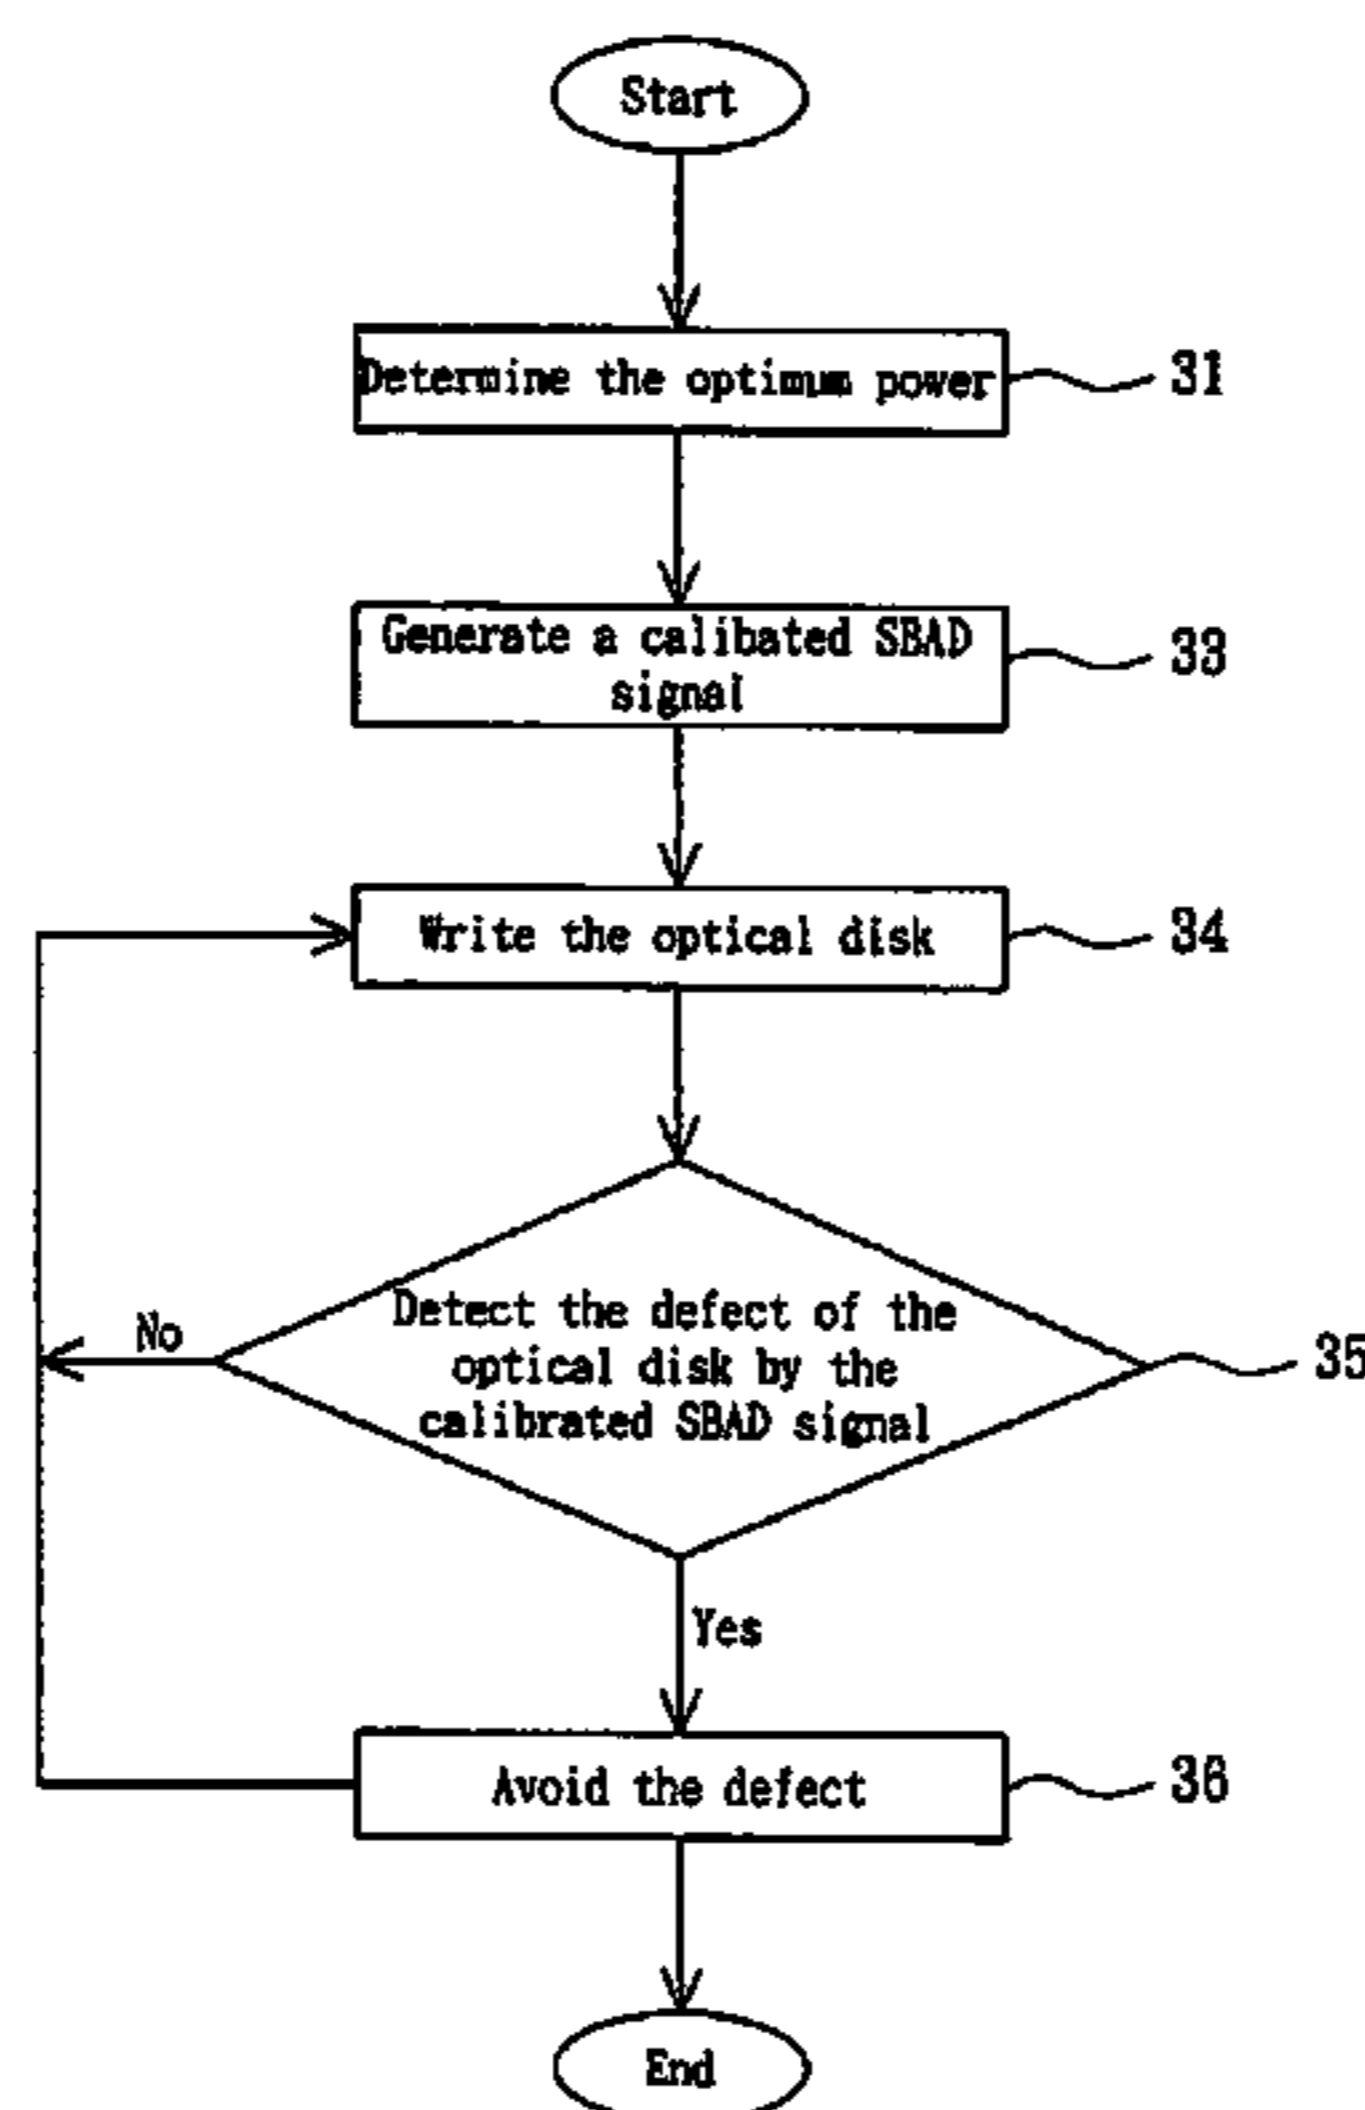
Start

Determine the optimum power

31

Generate a calibated SBAD signal

33

Write the optical disk

34

Detect the defect of the optical disk by the calibrated SBAD signal

35

No

Yes

Avoid the defect

36

End